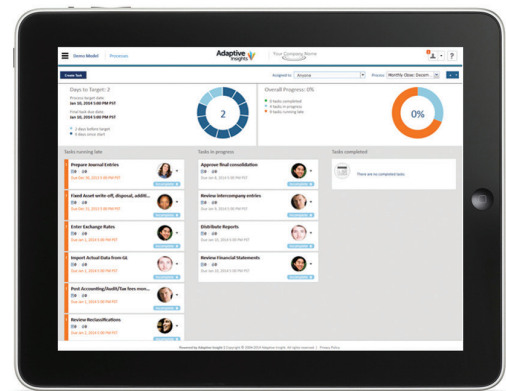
Demo Model | Processes

Adaptive insights

Your Company Name

Create Task

Assigned to Anyone

Process Monthly Close (Decem

Days to Target: 2
Process target date
Jan 10, 2014 5:00 PM PST
Final task due date
Jan 10, 2014 5:00 PM PST

2 days before target
8 days since start

2

Overall Progress: 0%
0 tasks completed
0 tasks in progress
6 tasks running late

0%

Tasks running late

Prepare Journal Entries
Due Dec 30, 2013 5:00 PM PST

Fixed Asset write-off, disposal, additi...
Due Dec 31, 2013 5:00 PM PST

Enter Exchange Rates
Due Dec 31, 2013 5:00 PM PST

Import Actual Data from GL
Due Jan 1, 2014 5:00 PM PST

Post Accounting/Audit/Tax fees mon...
Due Jan 2, 2014 5:00 PM PST

Review Reclassifications
Due Jan 3, 2014 5:00 PM PST

Tasks in progress

Approve final consolidation
Due Jan 6, 2014 5:00 PM PST

Review intercompany entries
Due Jan 7, 2014 5:00 PM PST

Distribute Reports
Due Jan 8, 2014 5:00 PM PST

Review Financial Statements
Due Jan 10, 2014 5:00 PM PST

Tasks completed

There are no completed tasks.

Powered by Adaptive Insights | Copyright © 2003-2014 Adaptive Insights. All rights reserved. | Privacy Policy